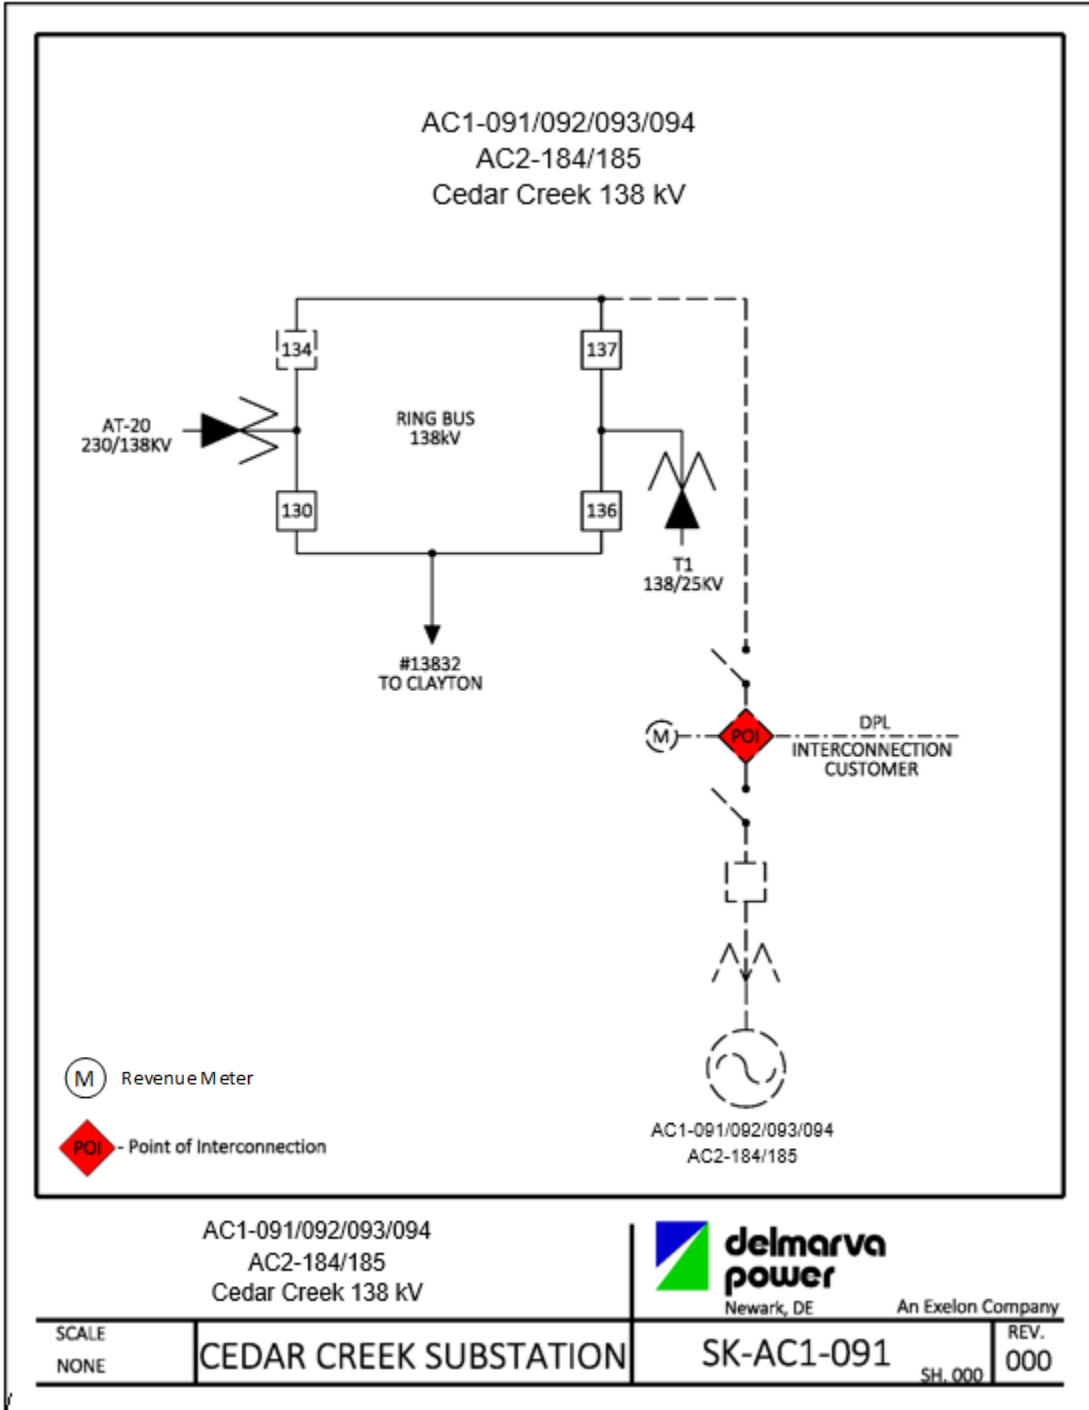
AC1-091/092/093/094
AC2-184/185
Cedar Creek 138 kV

134

137

AT-20
230/138KV

RING BUS
138kV

130

136

T1
138/25KV

#13832
TO CLAYTON

M

POI

DPL
INTERCONNECTION
CUSTOMER

AC1-091/092/093/094
AC2-184/185

M Revenue Meter

POI - Point of Interconnection

AC1-091/092/093/094
AC2-184/185
Cedar Creek 138 kV

delmarva power
Newark, DE
An Exelon Company

| SCALE NONE | CEDAR CREEK SUBSTATION | SK-AC1-091 SH. 000 | REV. 000 |